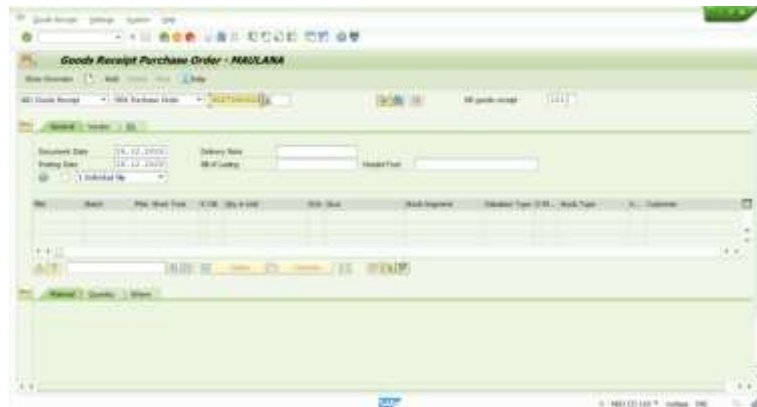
Goods Receipt Settings System Help

Goods Receipt Purchase Order - MAULANA

Show Overview Hold Check Post Help

A01 Goods Receipt R01 Purchase Order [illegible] GR goods receipt 101

General Vendor

Document Date 24.12.2020 Delivery Note
Posting Date 24.12.2020 Bill of Lading Header Text
1 Individual Slip

| Mat. | Batch | Mat. Short Text | C OK | Qty in UnE | EUn | SLoc | Stock Segment | Valuation Type | D Mi... | Stock Type | ... | Customer |
|---|---|---|---|---|---|---|---|---|---|---|---|---|
| | | | | | | | | | | | | |

Delete Contents

Material Quantity Where

SAP